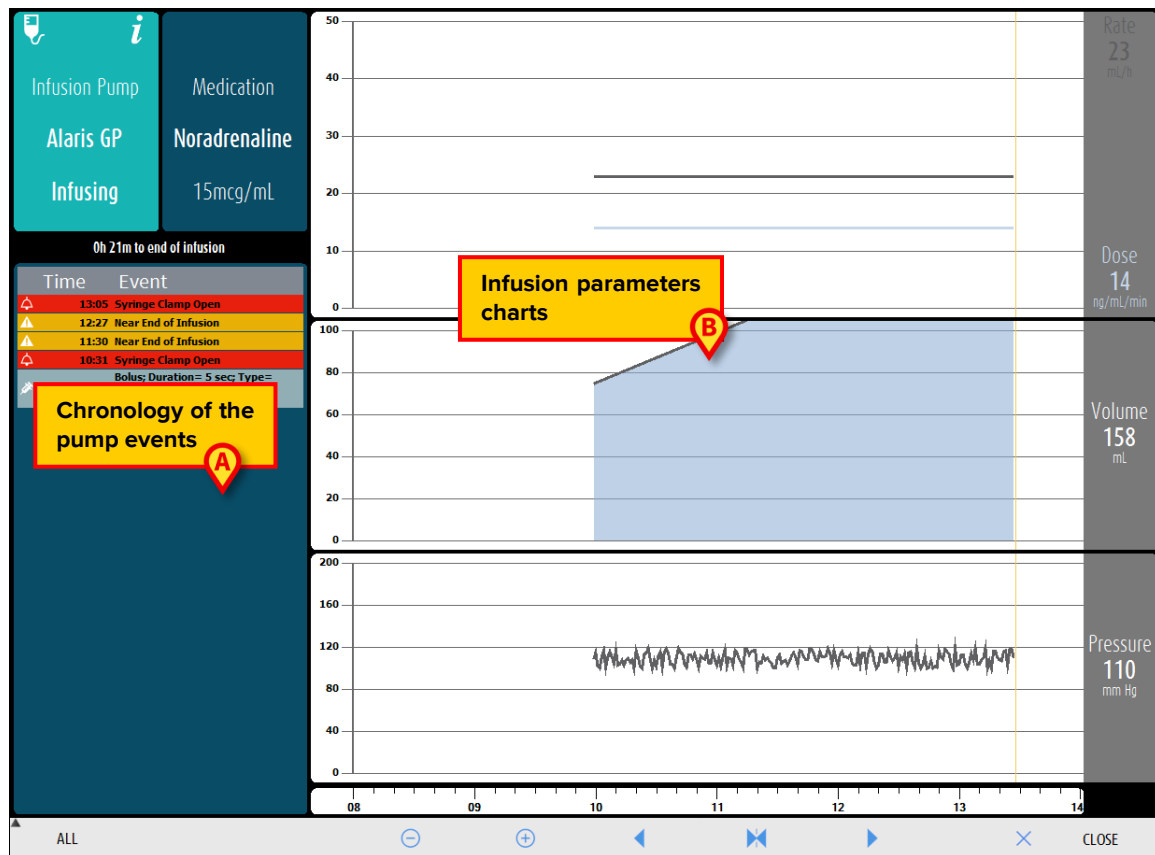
Infusion Pump
Alaris GP
Infusing

Medication
Noradrenaline
15mcg/mL

0h 21m to end of infusion

| Time | Event |
|---|---|
| 13:05 | Syringe Clamp Open |
| 12:27 | Near End of Infusion |
| 11:30 | Near End of Infusion |
| 10:31 | Syringe Clamp Open |
| | Bolus; Duration= 5 sec; Type= |

Chronology of the pump events

A

Infusion parameters charts

B

50
40
30
20
10
0

100
80
60
40
20
0

200
160
120
80
40
0

08 09 10 11 12 13 14

Rate
23
mL/h

Dose
14
ng/mL/min

Volume
158
mL

Pressure
110
mm Hg

ALL

CLOSE